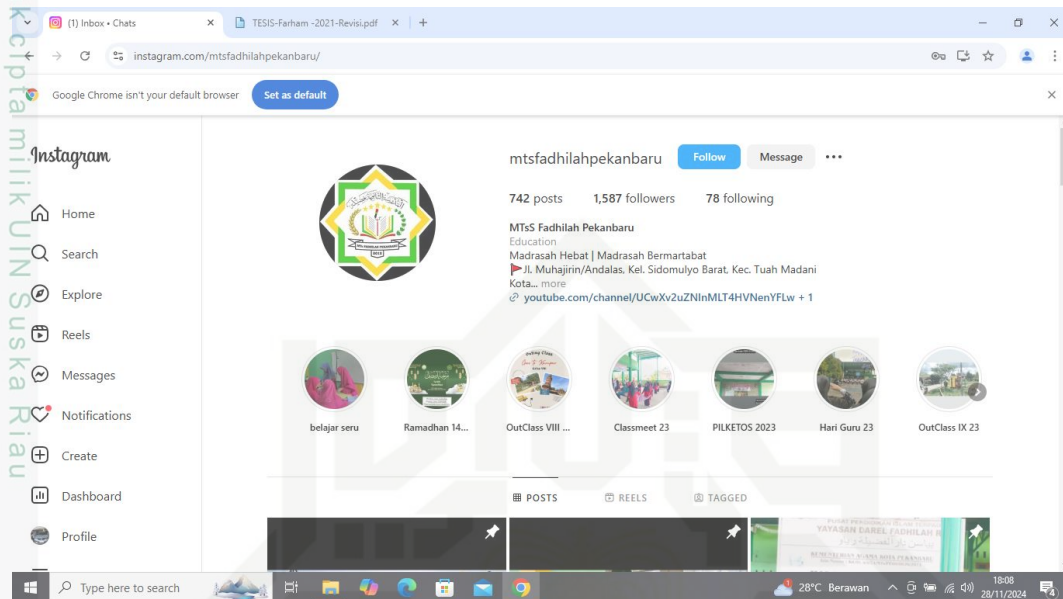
Hak Cipta milik UIN Suska Riau

(1) Inbox • Chats
TESIS-Farham -2021-Revisi.pdf
instagram.com/mtsfadhilahpekanbaru/
Google Chrome isn't your default browser
Set as default

Instagram
Home
Search
Explore
Reels
Messages
Notifications
Create
Dashboard
Profile

mtsfadhilahpekanbaru
Follow
Message
742 posts
1,587 followers
78 following
MTsS Fadhilah Pekanbaru
Education
Madrasah Hebat | Madrasah Bermartabat
Jl. Muhajirin/Andalas, Kel. Sidomulyo Barat, Kec. Tuah Madani Kota... more
youtube.com/channel/UCwXv2uZNInMLT4HVNenYFLw + 1

belajar seru
Ramadhan 14...
OutClass VIII ...
Classmeet 23
PILKETOS 2023
Hari Guru 23
OutClass IX 23

POSTS
REELS
TAGGED

YAYASAN DAREL FADHILAH

Type here to search
28°C Berawan
18:08
28/11/2024